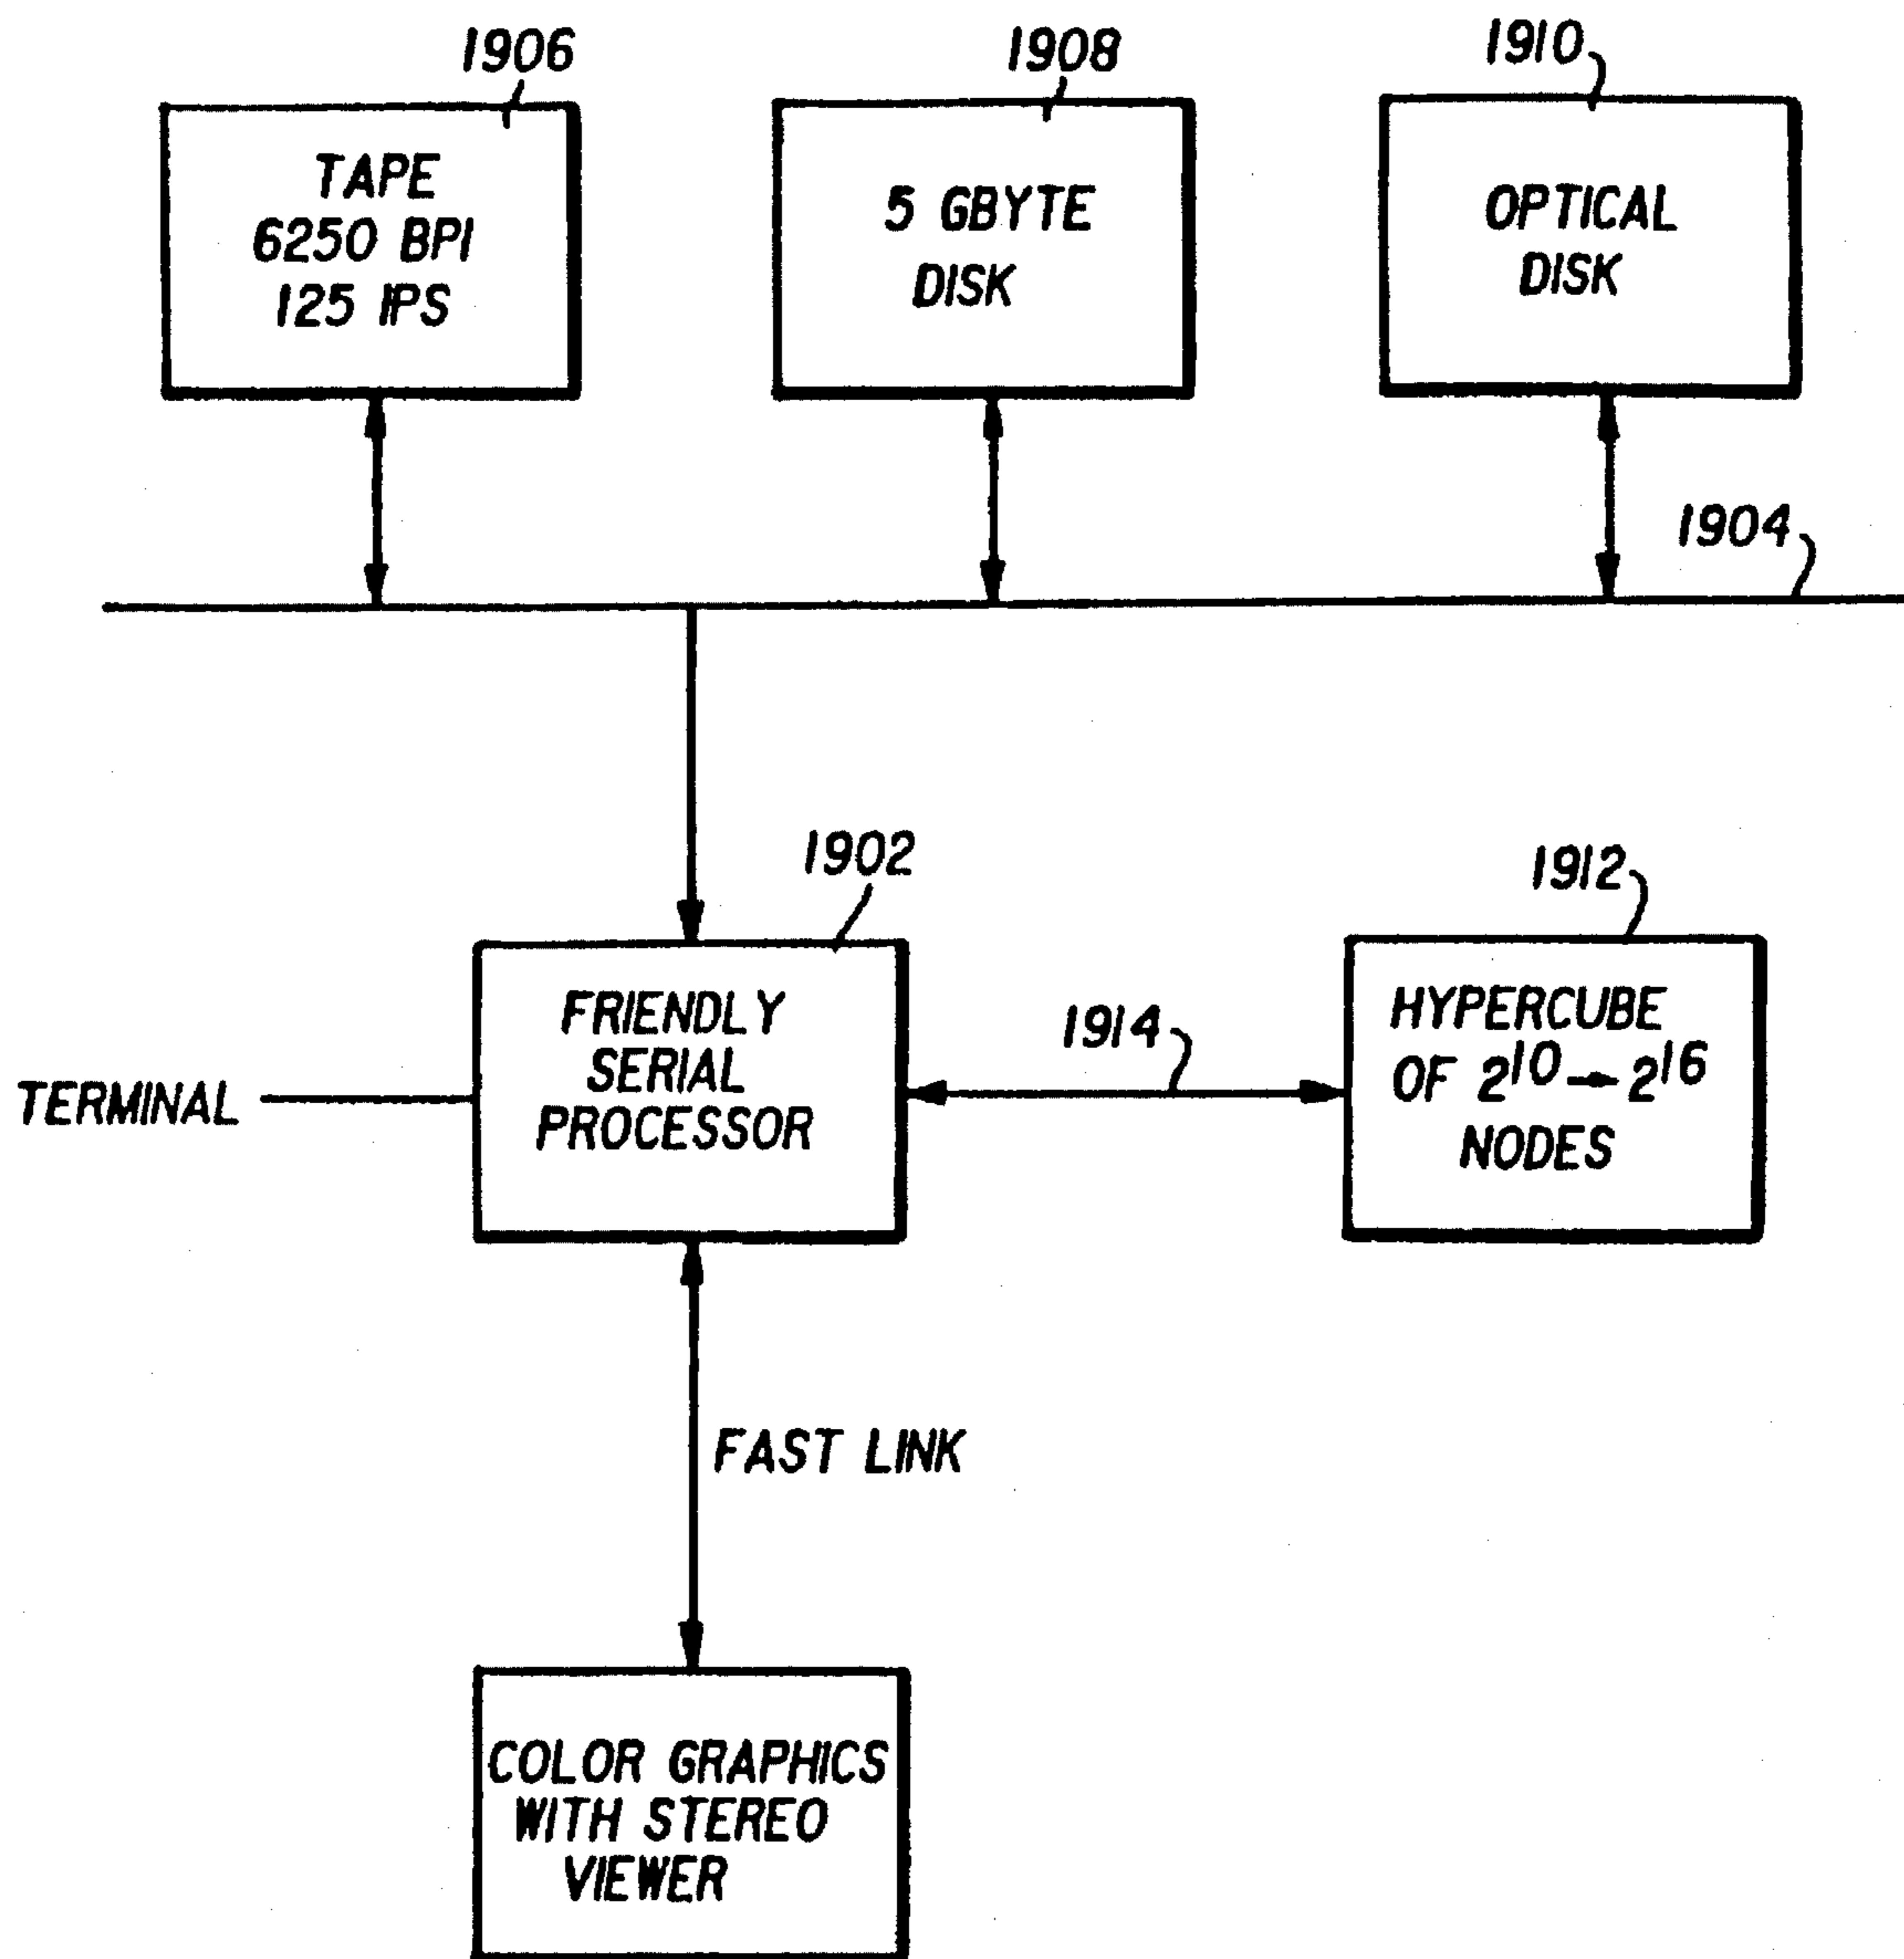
1906

TAPE 6250 BPI 125 IPS

1908

5 GBYTE DISK

1910

OPTICAL DISK

1904

1902

FRIENDLY SERIAL PROCESSOR

TERMINAL

1914

1912

HYPERCUBE OF $2^{10} \rightarrow 2^{16}$ NODES

FAST LINK

COLOR GRAPHICS WITH STEREO VIEWER